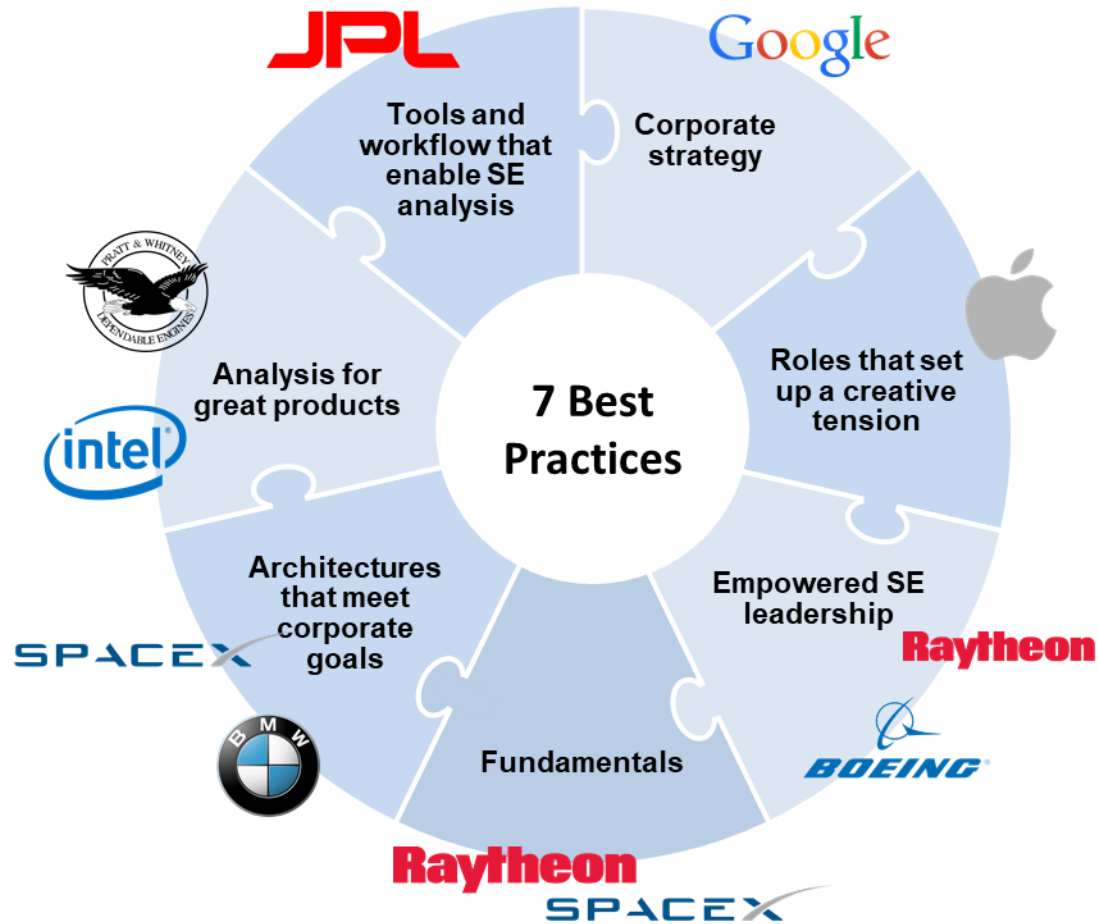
JPL

Tools and workflow that enable SE analysis

Google

Corporate strategy

Roles that set up a creative tension

Empowered SE leadership

Raytheon

BOEING

Fundamentals

Raytheon

SPACEX

Architectures that meet corporate goals

SPACEX

BMW

Analysis for great products

intel

PRATT & WHITNEY DEPENDABLE ENGINES

7 Best Practices